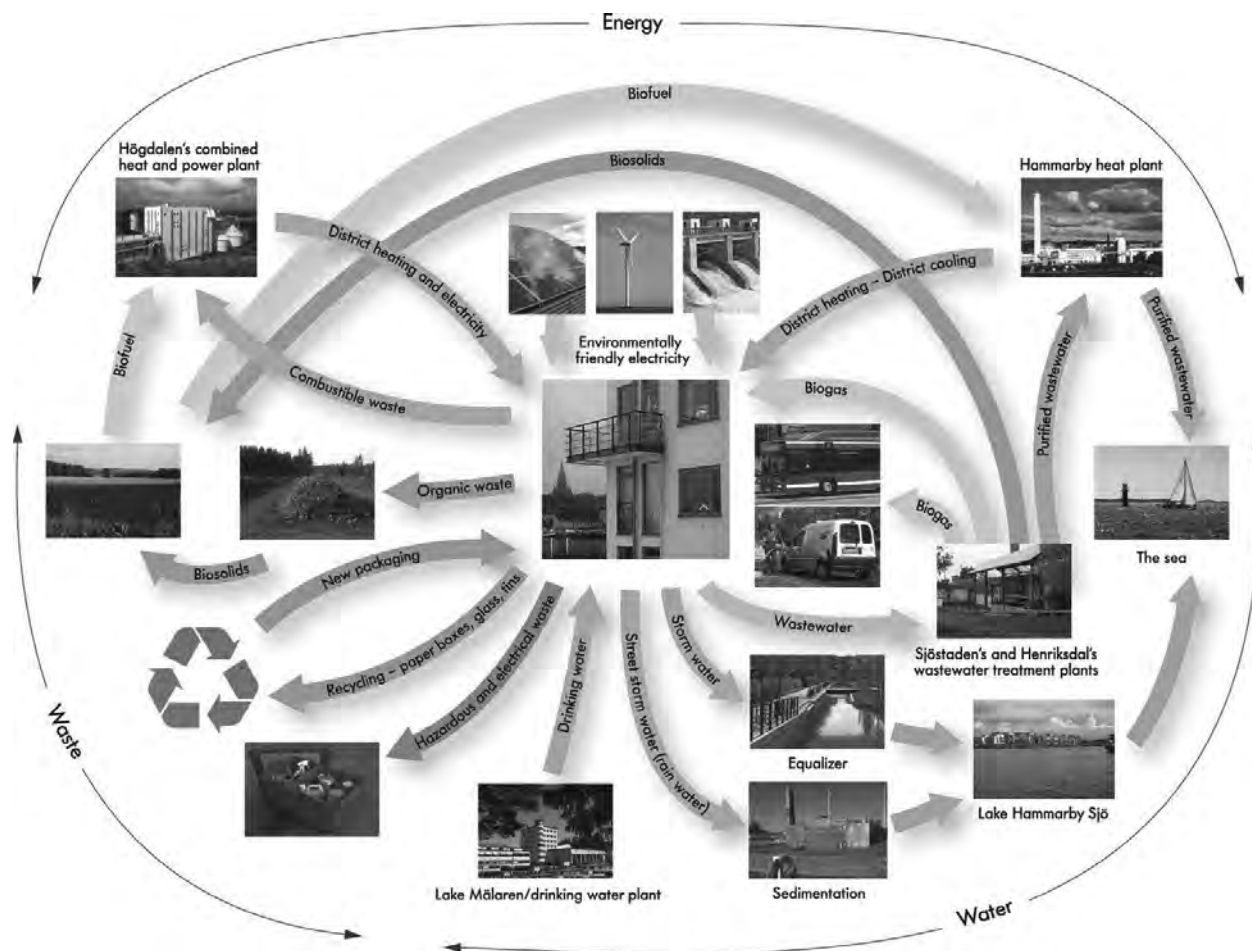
Energy

Biofuel

Biosolids

Högdalen's combined heat and power plant

Hammarby heat plant

District heating and electricity

District heating – District cooling

Environmentally friendly electricity

Purified wastewater

Purified wastewater

Biofuel

Combustible waste

Biogas

Organic waste

Biogas

Biosolids

New packaging

The sea

Recycling – paper boxes, glass, tins

Drinking water

Street storm water (rain water)

Storm water

Wastewater

Sjöstaden's and Henriksdal's wastewater treatment plants

Hazardous and electrical waste

Equalizer

Lake Hammarby Sjö

Waste

Lake Mälaren/drinking water plant

Sedimentation

Water